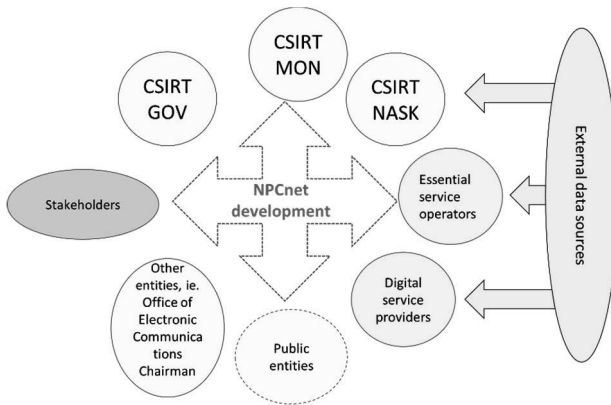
CSIRT MON

CSIRT GOV

CSIRT NASK

External data sources

Stakeholders

NPCnet development

Essential service operators

Digital service providers

Other entities, ie. Office of Electronic Communica tions Chairman

Public entities